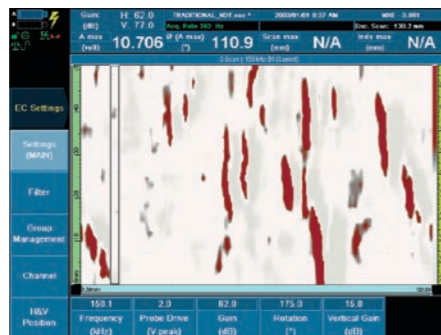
Gain (dB) H: 62.0 V: 77.0
TRADITIONAL_NDT.ecc *
2003/01/01 0:37 AM
Acq. Pulse 393 Hz
Enc. Scan: 130.3 mm
A max (volt) 10.706
Ø (A max) (°) 110.9
Scan max (mm) N/A
Index max (mm) N/A
C-Scan | 150kHz-01 (Current)
EC Settings
Settings (MAIN)
Filter
Group Management
Channel
H&V Position
| 150.1 | 2.0 | 62.0 | 175.0 | 15.0 |
|---|---|---|---|---|
| Frequency (kHz) | Probe Drive (V peak) | Gain (dB) | Rotation (°) | Vertical Gain (dB) |